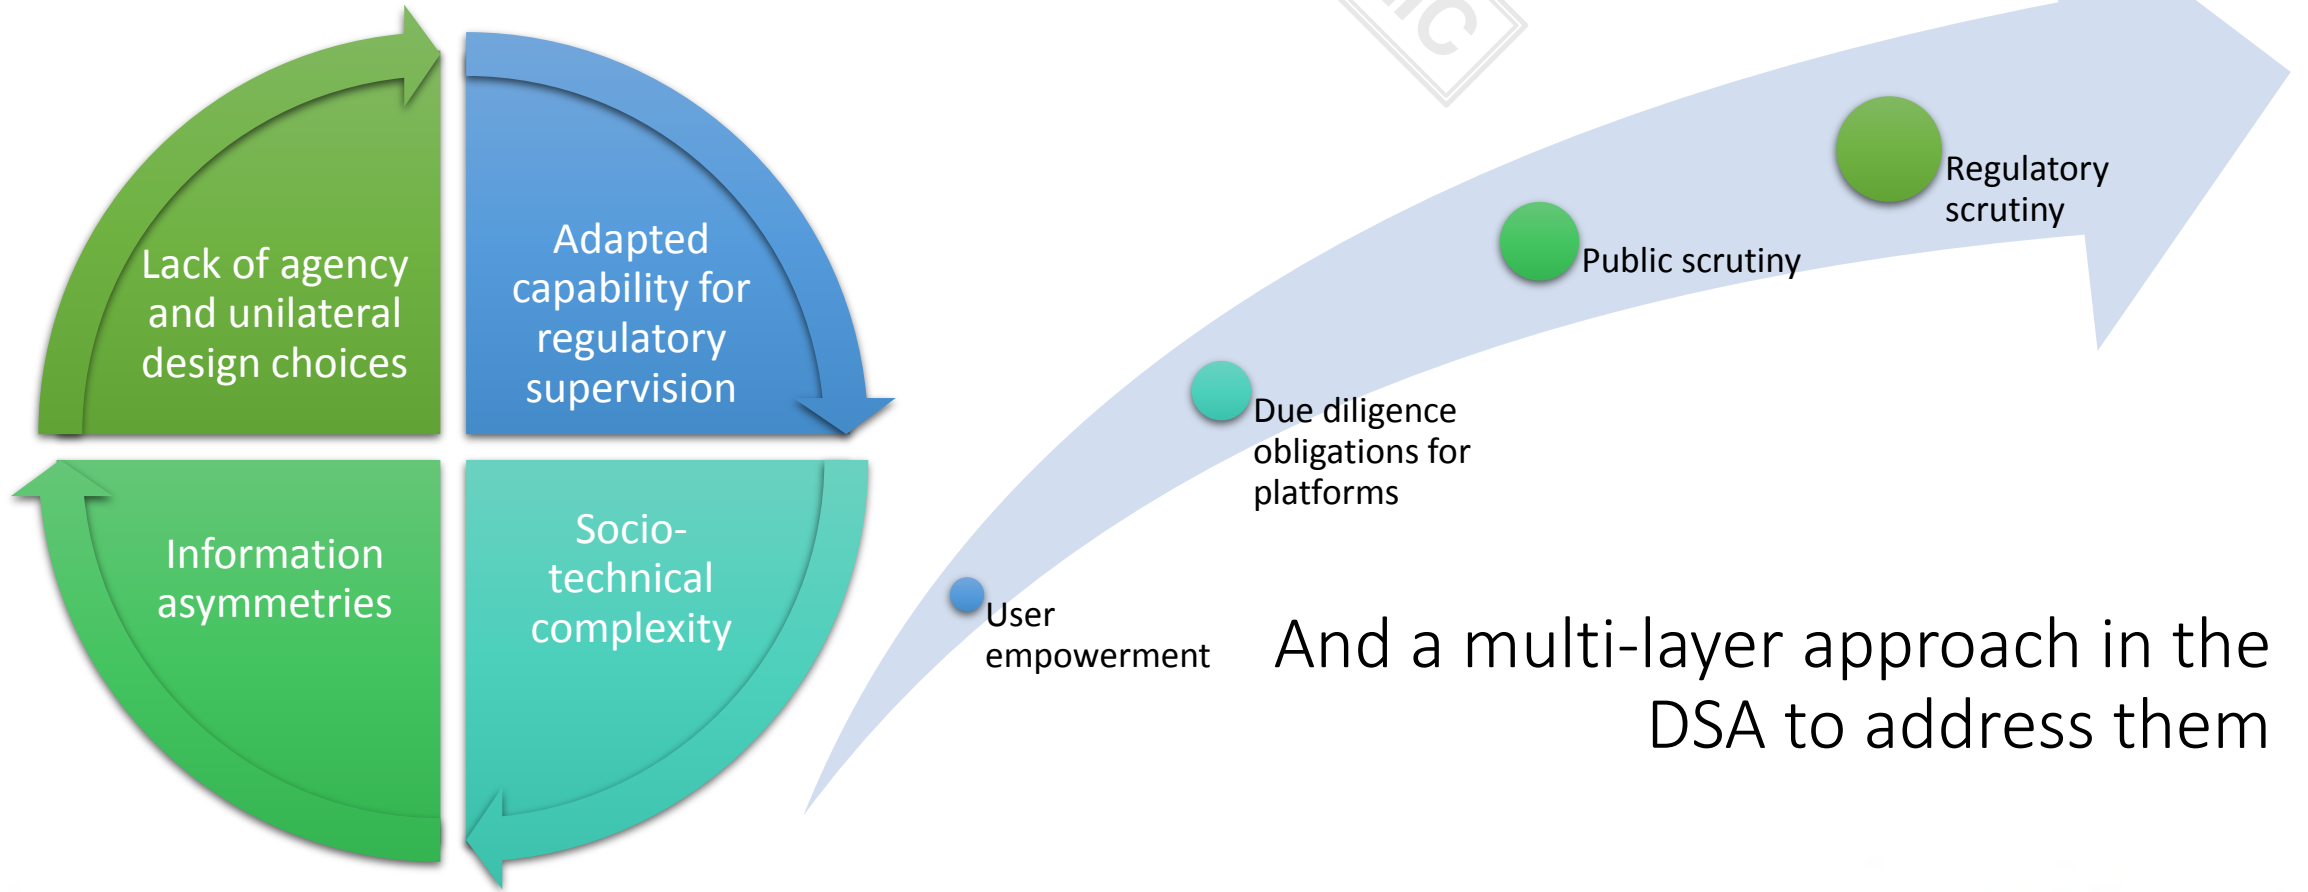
Lack of agency and unilateral design choices

Adapted capability for regulatory supervision

Information asymmetries

Socio-technical complexity

Regulatory scrutiny

Public scrutiny

Due diligence obligations for platforms

User empowerment

And a multi-layer approach in the DSA to address them